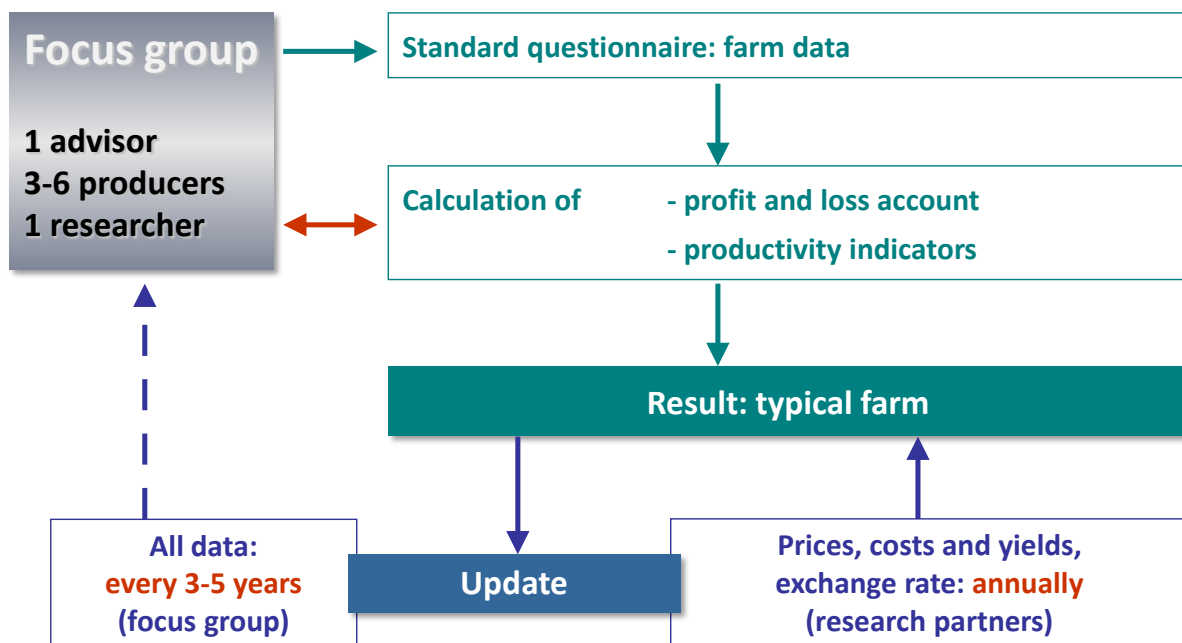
Focus group

1 advisor
3-6 producers
1 researcher

Standard questionnaire: farm data

Calculation of - profit and loss account
- productivity indicators

Result: typical farm

All data:
every 3-5 years
(focus group)

Update

Prices, costs and yields,
exchange rate: annually
(research partners)